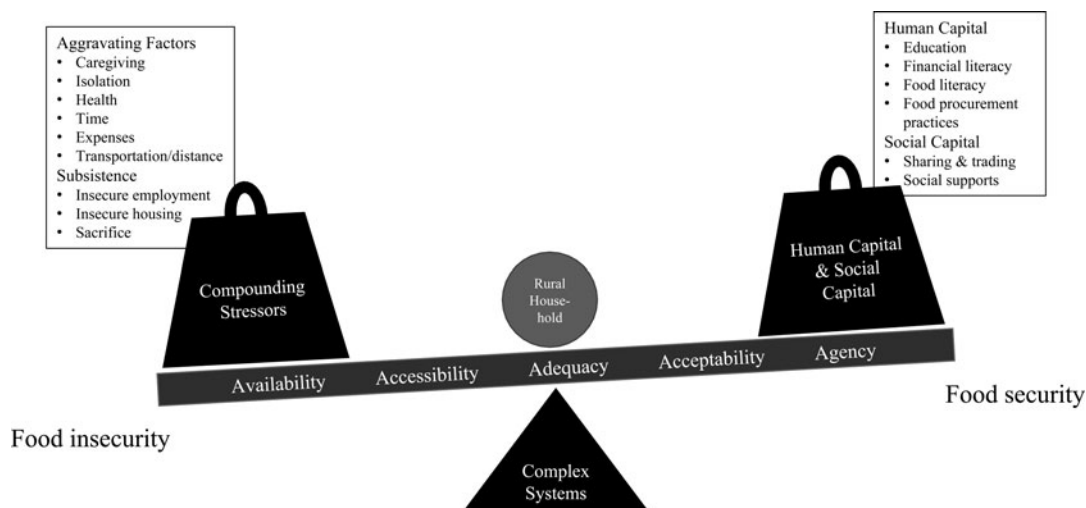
Aggravating Factors
- Caregiving
- Isolation
- Health
- Time
- Expenses
- Transportation/distance

Subsistence
- Insecure employment
- Insecure housing
- Sacrifice

Human Capital
- Education
- Financial literacy
- Food literacy
- Food procurement practices

Social Capital
- Sharing & trading
- Social supports

Compounding Stressors

Rural Household

Human Capital & Social Capital

Availability
Accessibility
Adequacy
Acceptability
Agency

Food security

Food insecurity

Complex Systems